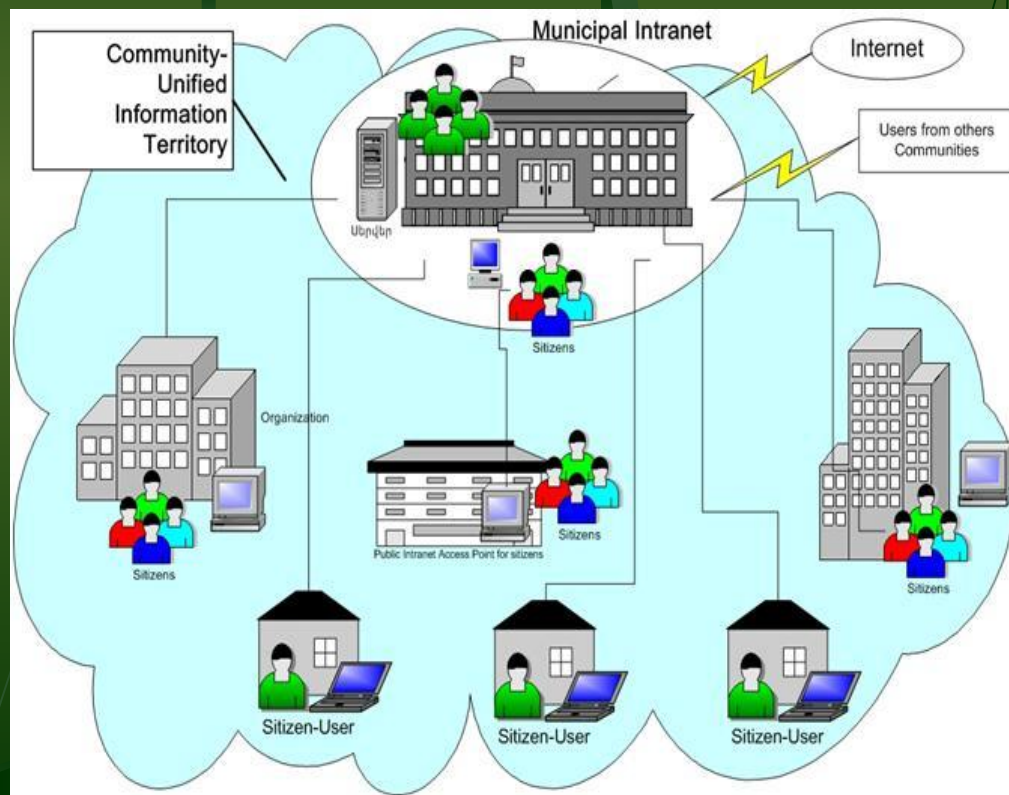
Community-Unified Information Territory

Municipal Intranet

Internet

Users from others Communities

Սերվեր

Sitizens

Organization

Sitizens

Public Intranet Access Point for sitizens

Sitizens

Sitizens

Sitizen-User

Sitizen-User

Sitizen-User